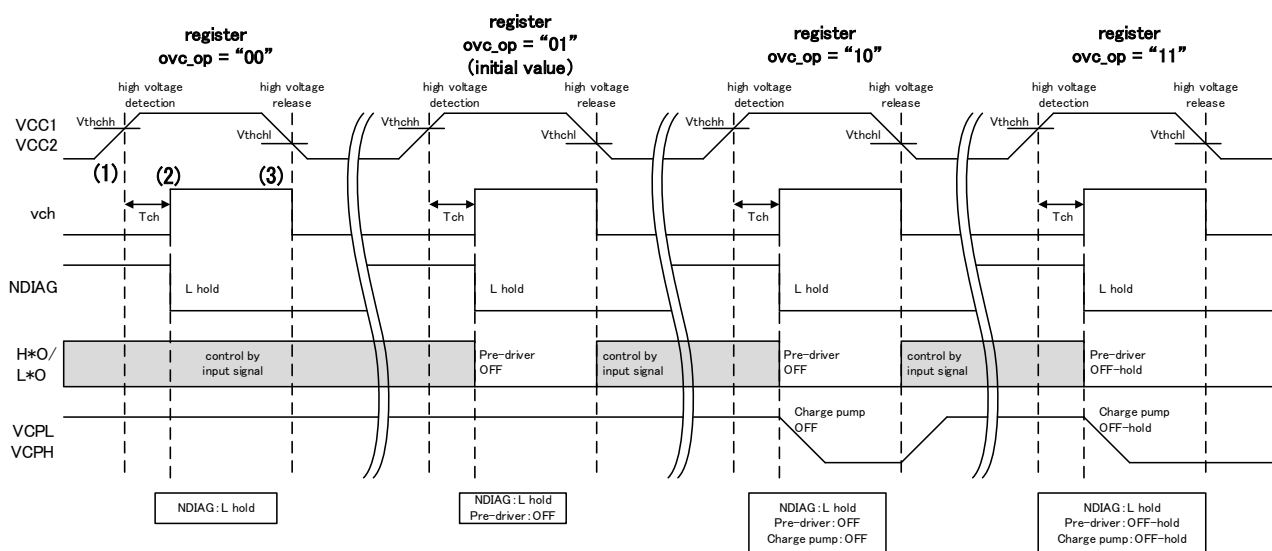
register
ovc_op = "00"

register
ovc_op = "01"
(initial value)

register
ovc_op = "10"

register
ovc_op = "11"

high voltage detection
high voltage release
Vthchh
Vthchl

high voltage detection
high voltage release
Vthchh
Vthchl

high voltage detection
high voltage release
Vthchh
Vthchl

high voltage detection
high voltage release
Vthchh
Vthchl

VCC1
VCC2

(1) (2) (3)

vch
Tch
Tch
Tch
Tch

NDIAG
L hold
L hold
L hold
L hold

H*O/
L*O
control by input signal
Pre-driver OFF
control by input signal
Pre-driver OFF
control by input signal
Pre-driver OFF-hold

VCPL
VCPH
Charge pump OFF
Charge pump OFF-hold

NDIAG : L hold

NDIAG : L hold
Pre-driver : OFF

NDIAG : L hold
Pre-driver : OFF
Charge pump : OFF

NDIAG : L hold
Pre-driver : OFF-hold
Charge pump : OFF-hold